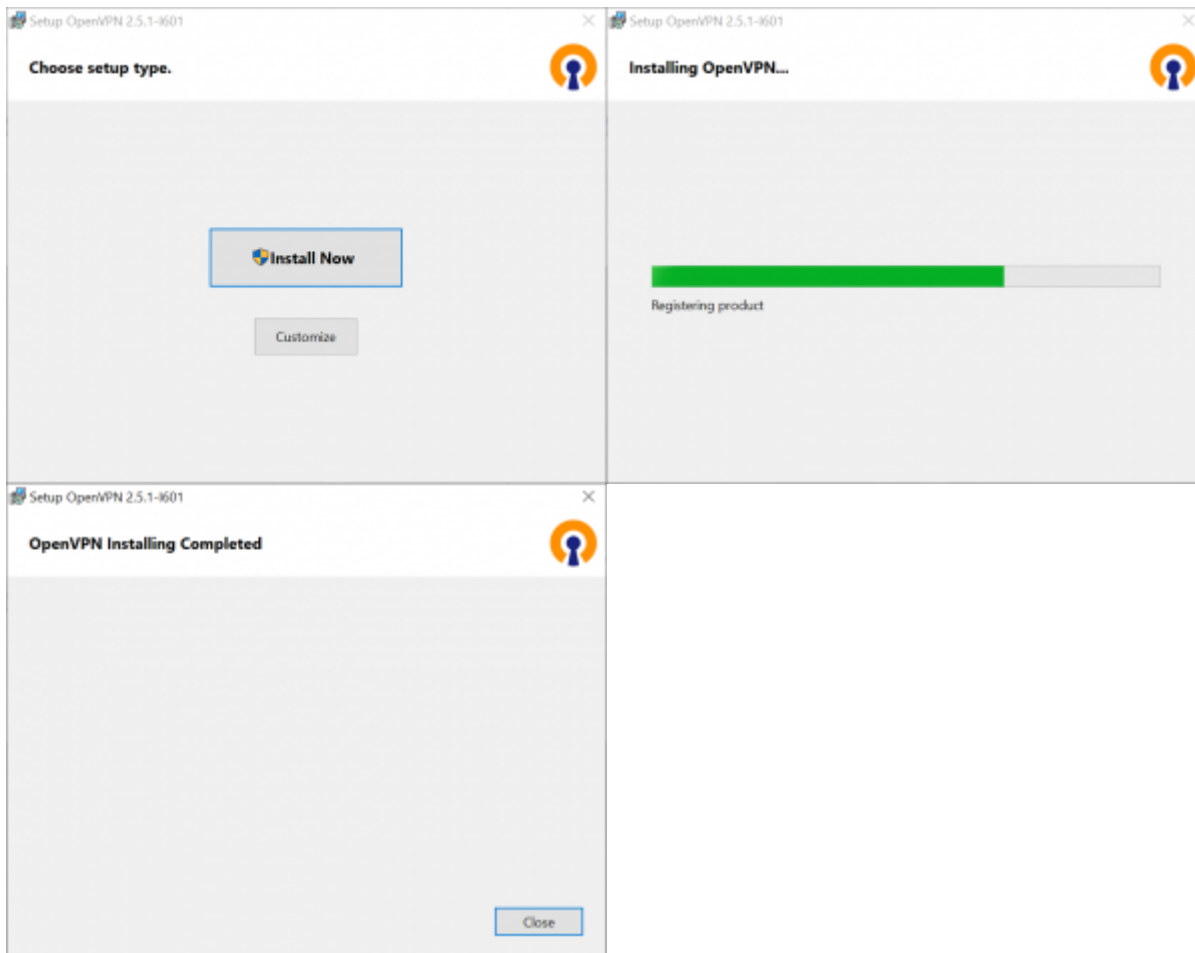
Setup OpenVPN 2.5.1-I601

Choose setup type.

Install Now

Customize

Setup OpenVPN 2.5.1-I601

Installing OpenVPN...

Registering product

Setup OpenVPN 2.5.1-I601

OpenVPN Installing Completed

Close